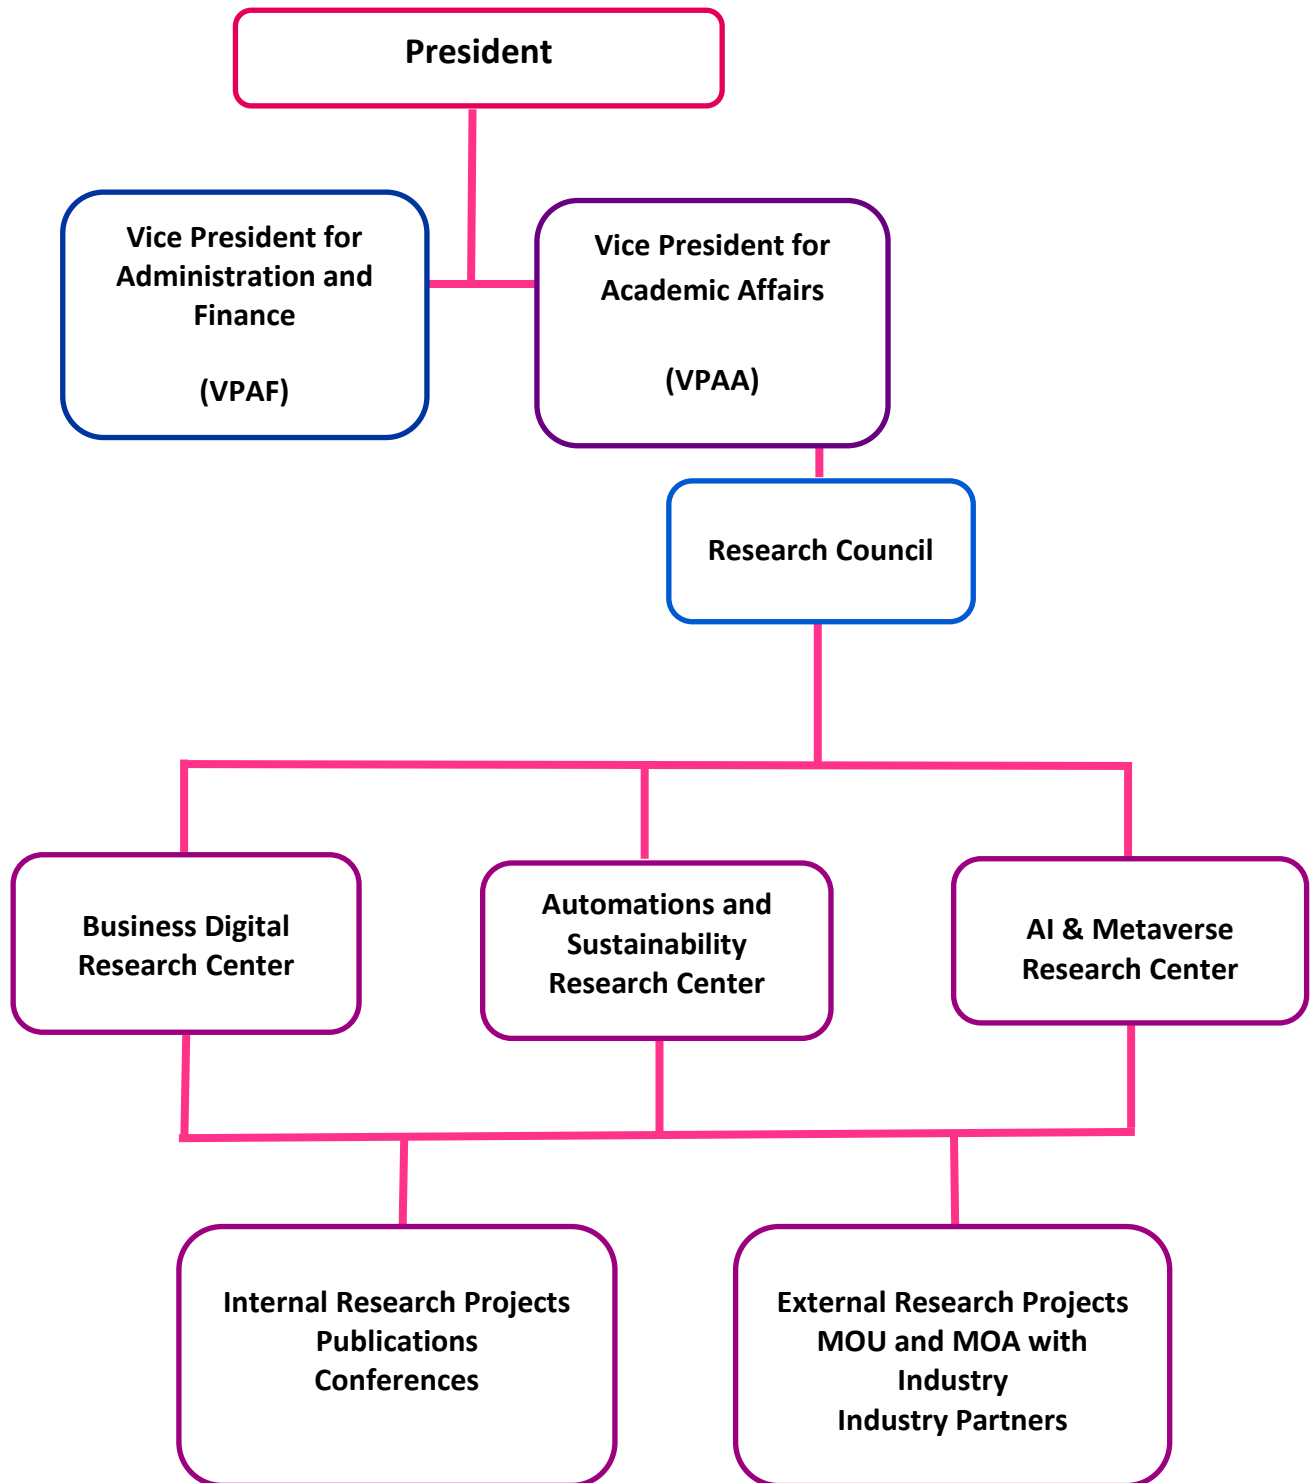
President

Vice President for Administration and Finance

(VPAF)

Vice President for Academic Affairs

(VPAA)

Research Council

Business Digital Research Center

Automations and Sustainability Research Center

AI & Metaverse Research Center

Internal Research Projects
Publications
Conferences

External Research Projects
MOU and MOA with Industry
Industry Partners